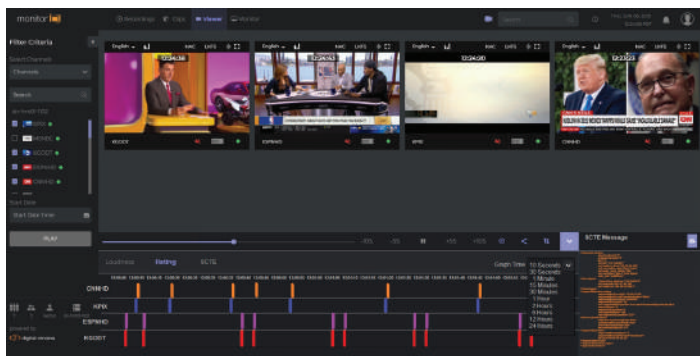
monitor

Recordings Clips Viewer Monitor

Filter Criteria

Select Channel

Channels

Search

KGOT

KPIX

ESPND

CNN

English AAC LKFS

English AAC LKFS

English AAC LKFS

English AAC LKFS

12:34:36

12:34:53

12:34:20

12:33:23

KGOT

ESPND

KPIX

CNNHD

Start Date

Start Date Time

PLAY

Loudness Rating SCTE

SCTE Message

Graph Time

10 Seconds
30 Seconds
1 Minute
5 Minutes
15 Minutes
30 Minutes
1 Hour
2 Hours
3 Hours
6 Hours
12 Hours
24 Hours

CNNHD

KPIX

ESPND

KGOT

powered by
digital nirvana